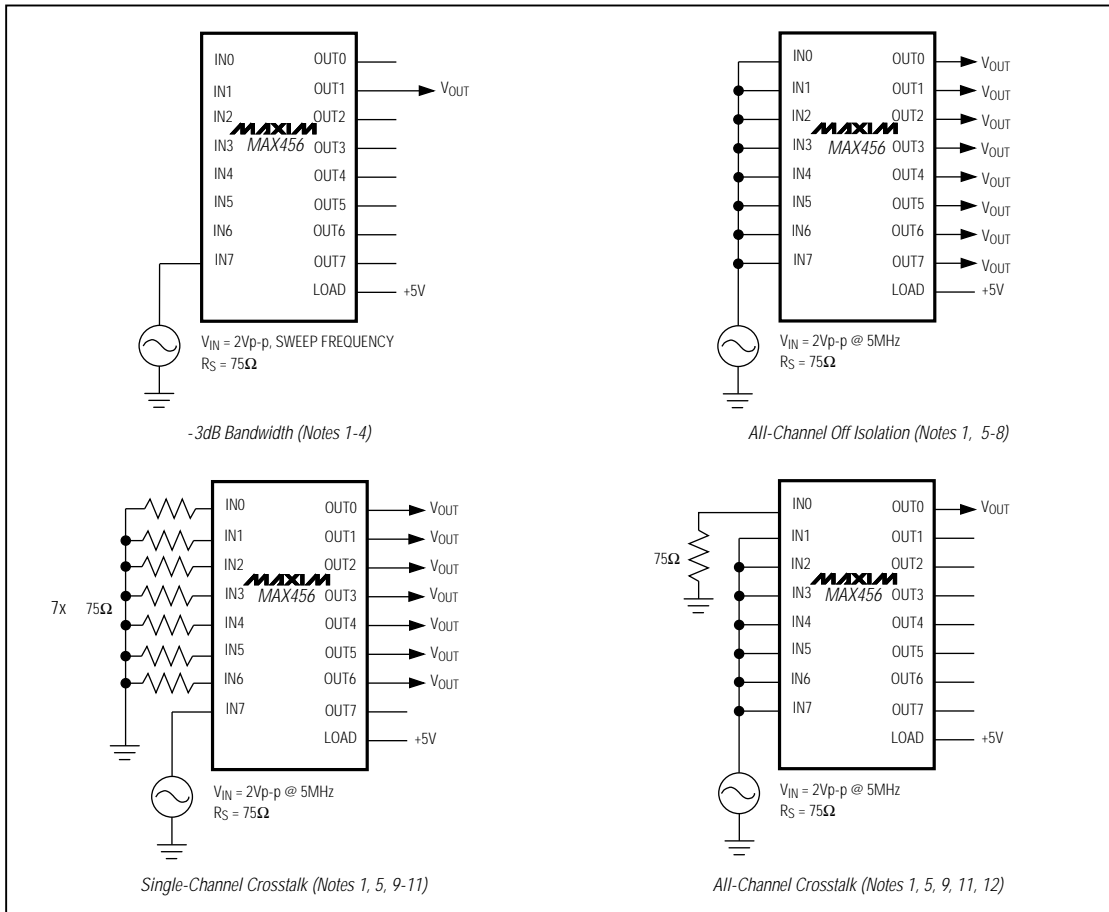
IN0
IN1
IN2
IN3
IN4
IN5
IN6
IN7
MAXIM
MAX456
OUT0
OUT1
OUT2
OUT3
OUT4
OUT5
OUT6
OUT7
LOAD
$V_{OUT}$
+5V
$V_{IN}$ = 2Vp-p, SWEEP FREQUENCY
$R_S$ = 75$\Omega$

-3dB Bandwidth (Notes 1-4)

IN0
IN1
IN2
IN3
IN4
IN5
IN6
IN7
MAXIM
MAX456
OUT0
OUT1
OUT2
OUT3
OUT4
OUT5
OUT6
OUT7
LOAD
$V_{OUT}$
$V_{OUT}$
$V_{OUT}$
$V_{OUT}$
$V_{OUT}$
$V_{OUT}$
$V_{OUT}$
$V_{OUT}$
+5V
$V_{IN}$ = 2Vp-p @ 5MHz
$R_S$ = 75$\Omega$

All-Channel Off Isolation (Notes 1, 5-8)

7x 75$\Omega$
IN0
IN1
IN2
IN3
IN4
IN5
IN6
IN7
MAXIM
MAX456
OUT0
OUT1
OUT2
OUT3
OUT4
OUT5
OUT6
OUT7
LOAD
$V_{OUT}$
$V_{OUT}$
$V_{OUT}$
$V_{OUT}$
$V_{OUT}$
$V_{OUT}$
$V_{OUT}$
+5V
$V_{IN}$ = 2Vp-p @ 5MHz
$R_S$ = 75$\Omega$

Single-Channel Crosstalk (Notes 1, 5, 9-11)

75$\Omega$
IN0
IN1
IN2
IN3
IN4
IN5
IN6
IN7
MAXIM
MAX456
OUT0
OUT1
OUT2
OUT3
OUT4
OUT5
OUT6
OUT7
LOAD
$V_{OUT}$
+5V
$V_{IN}$ = 2Vp-p @ 5MHz
$R_S$ = 75$\Omega$

All-Channel Crosstalk (Notes 1, 5, 9, 11, 12)